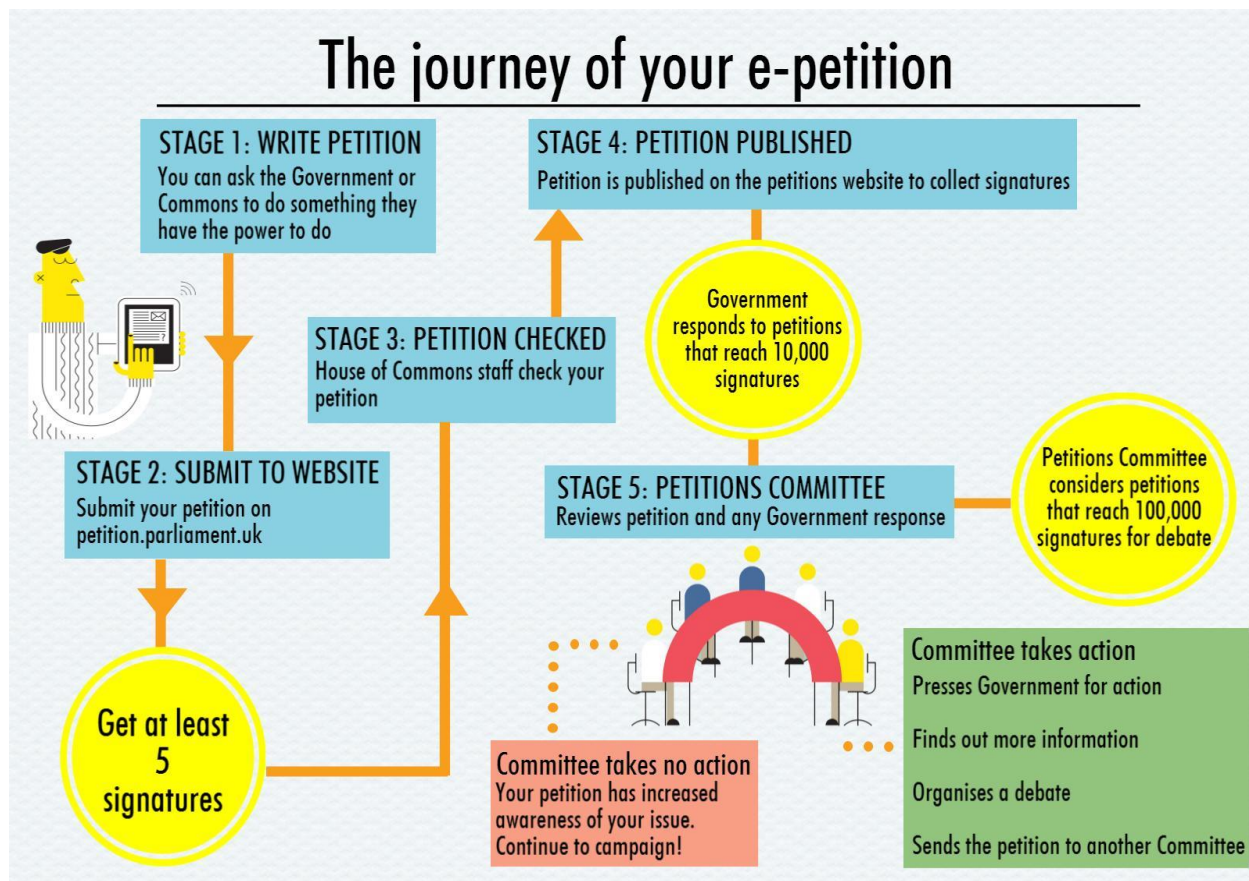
The journey of your e-petition

STAGE 1: WRITE PETITION
You can ask the Government or Commons to do something they have the power to do

STAGE 2: SUBMIT TO WEBSITE
Submit your petition on petition.parliament.uk

Get at least 5 signatures

STAGE 3: PETITION CHECKED
House of Commons staff check your petition

STAGE 4: PETITION PUBLISHED
Petition is published on the petitions website to collect signatures

Government responds to petitions that reach 10,000 signatures

STAGE 5: PETITIONS COMMITTEE
Reviews petition and any Government response

Petitions Committee considers petitions that reach 100,000 signatures for debate

Committee takes no action
Your petition has increased awareness of your issue. Continue to campaign!

Committee takes action
Presses Government for action

Finds out more information

Organises a debate

Sends the petition to another Committee